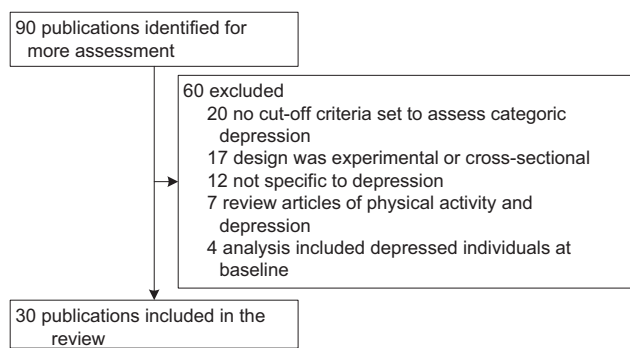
90 publications identified for more assessment

60 excluded
20 no cut-off criteria set to assess categoric depression
17 design was experimental or cross-sectional
12 not specific to depression
7 review articles of physical activity and depression
4 analysis included depressed individuals at baseline

30 publications included in the review